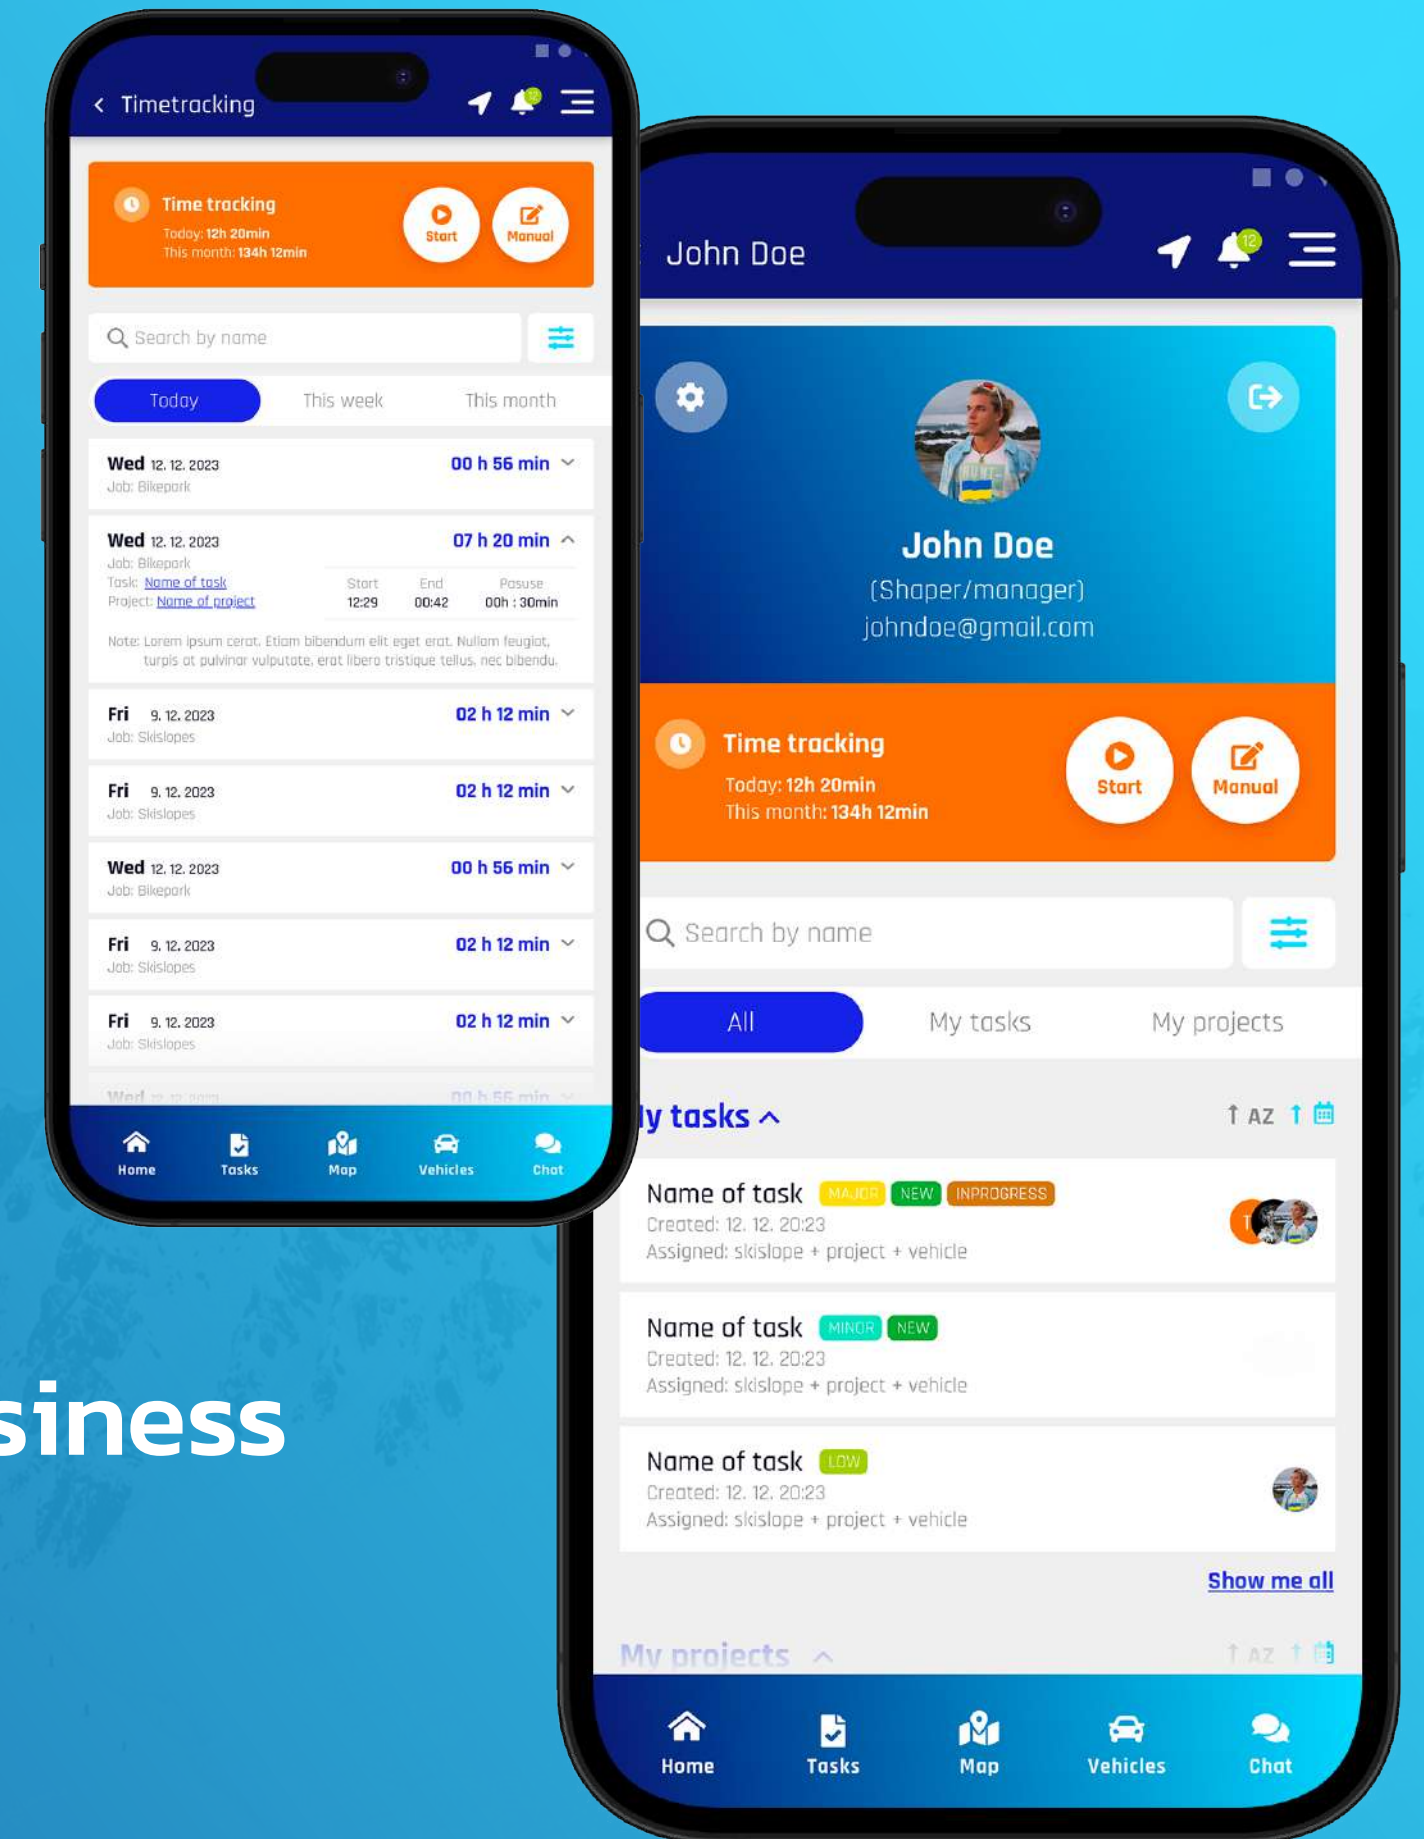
< Timetracking

Time tracking
Today: 12h 20min
This month: 134h 12min
Start
Manual

Search by name

Today
This week
This month

Wed 12. 12. 2023
Job: Bikepark
00 h 56 min

Wed 12. 12. 2023
Job: Bikepark
Task: Name of task
Project: Name of project
07 h 20 min
Start 12:29
End 00:42
Pasuse 00h : 30min
Note: Lorem ipsum cerat. Etiam bibendum elit eget erat. Nullam feugiat, turpis at pulvinar vulputate, erat libero tristique tellus, nec bibendu.

Fri 9. 12. 2023
Job: Skislopes
02 h 12 min

Fri 9. 12. 2023
Job: Skislopes
02 h 12 min

Wed 12. 12. 2023
Job: Bikepark
00 h 56 min

Fri 9. 12. 2023
Job: Skislopes
02 h 12 min

Fri 9. 12. 2023
Job: Skislopes
02 h 12 min

Home
Tasks
Map
Vehicles
Chat

siness

John Doe
12

John Doe
(Shaper/manager)
johndoe@gmail.com

Time tracking
Today: 12h 20min
This month: 134h 12min
Start
Manual

Search by name

All
My tasks
My projects

y tasks
AZ

Name of task MAJOR NEW INPROGRESS
Created: 12. 12. 20:23
Assigned: skislope + project + vehicle

Name of task MINOR NEW
Created: 12. 12. 20:23
Assigned: skislope + project + vehicle

Name of task LOW
Created: 12. 12. 20:23
Assigned: skislope + project + vehicle

Show me all

My projects
AZ

Home
Tasks
Map
Vehicles
Chat